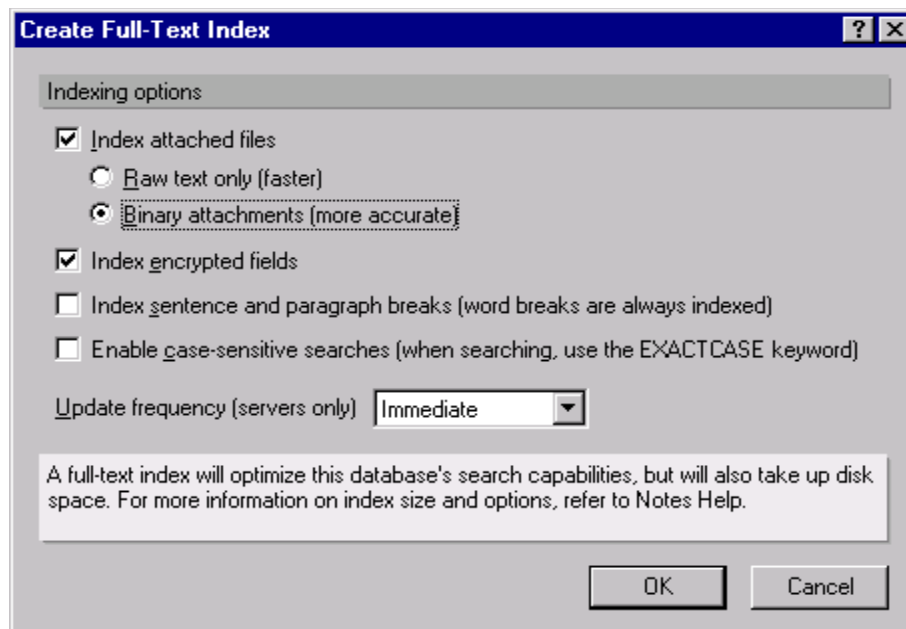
Create Full-Text Index

?

Indexing options

Index attached files

Raw text only (faster)

Binary attachments (more accurate)

Index encrypted fields

Index sentence and paragraph breaks (word breaks are always indexed)

Enable case-sensitive searches (when searching, use the EXACTCASE keyword)

Update frequency (servers only) Immediate

A full-text index will optimize this database's search capabilities, but will also take up disk space. For more information on index size and options, refer to Notes Help.

OK

Cancel